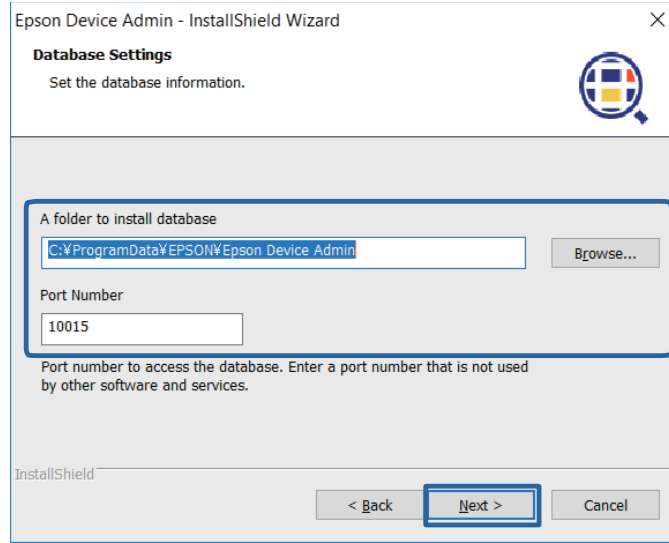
Epson Device Admin - InstallShield Wizard

Database Settings

Set the database information.

A folder to install database

C:¥ProgramData¥EPSON¥Epson Device Admin

Browse...

Port Number

10015

Port number to access the database. Enter a port number that is not used by other software and services.

InstallShield

< Back

Next >

Cancel